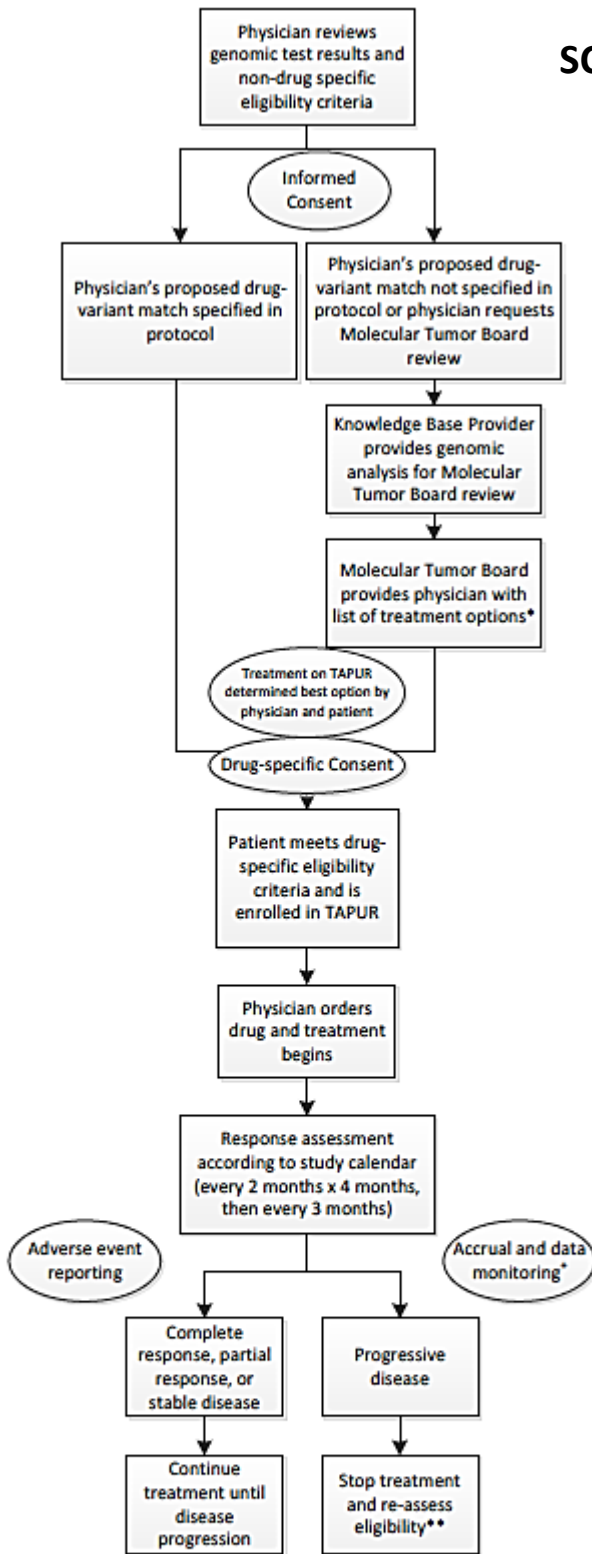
Physician reviews genomic test results and non-drug specific eligibility criteria

SC

Informed Consent

Physician's proposed drug-variant match specified in protocol

Physician's proposed drug-variant match not specified in protocol or physician requests Molecular Tumor Board review

Knowledge Base Provider provides genomic analysis for Molecular Tumor Board review

Molecular Tumor Board provides physician with list of treatment options*

Treatment on TAPUR determined best option by physician and patient

Drug-specific Consent

Patient meets drug-specific eligibility criteria and is enrolled in TAPUR

Physician orders drug and treatment begins

Response assessment according to study calendar (every 2 months x 4 months, then every 3 months)

Adverse event reporting

Accrual and data monitoring*

Complete response, partial response, or stable disease

Progressive disease

Continue treatment until disease progression

Stop treatment and re-assess eligibility**